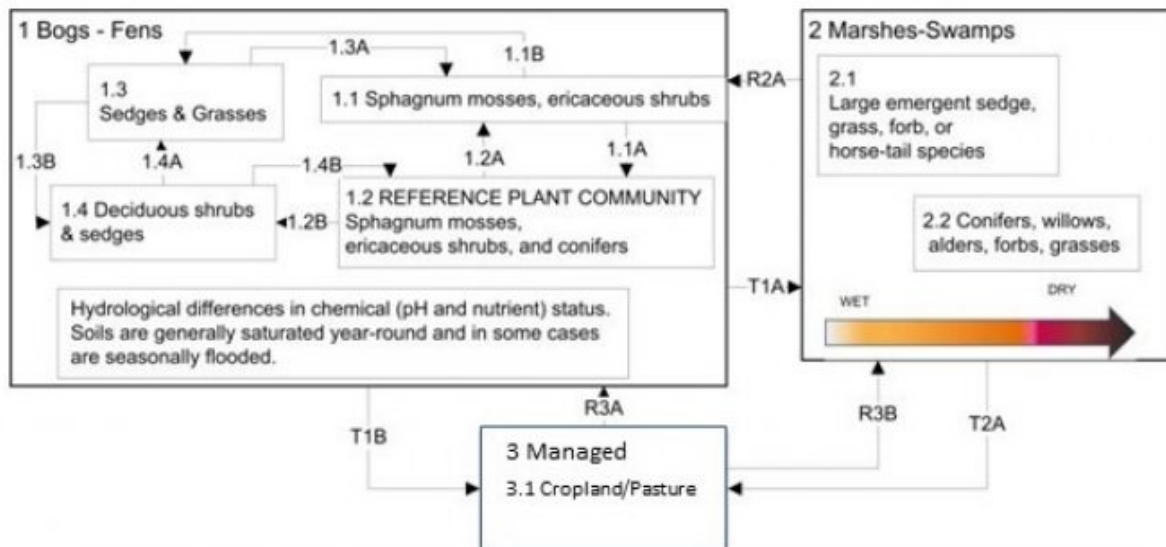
1 Bogs - Fens

1.3A

1.1B

1.3
Sedges & Grasses

1.1 Sphagnum mosses, ericaceous shrubs

1.3B

1.4A

1.2A

1.1A

1.4B

1.4 Deciduous shrubs & sedges

1.2B

1.2 REFERENCE PLANT COMMUNITY
Sphagnum mosses, ericaceous shrubs, and conifers

Hydrological differences in chemical (pH and nutrient) status. Soils are generally saturated year-round and in some cases are seasonally flooded.

2 Marshes-Swamps

R2A

2.1
Large emergent sedge, grass, forb, or horse-tail species

2.2 Conifers, willows, alders, forbs, grasses

T1A

WET

DRY

R3A

T1B

R3B

T2A

3 Managed

3.1 Cropland/Pasture